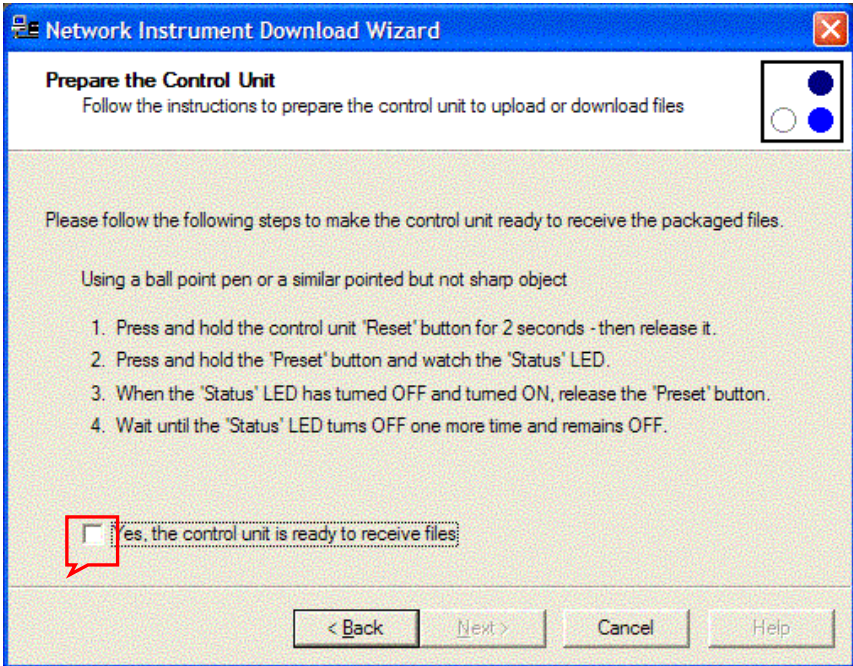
Network Instrument Download Wizard

Prepare the Control Unit
Follow the instructions to prepare the control unit to upload or download files

Please follow the following steps to make the control unit ready to receive the packaged files.

Using a ball point pen or a similar pointed but not sharp object

1. Press and hold the control unit 'Reset' button for 2 seconds - then release it.
2. Press and hold the 'Preset' button and watch the 'Status' LED.
3. When the 'Status' LED has turned OFF and turned ON, release the 'Preset' button.
4. Wait until the 'Status' LED turns OFF one more time and remains OFF.

Yes, the control unit is ready to receive files

< Back | Next > | Cancel | Help